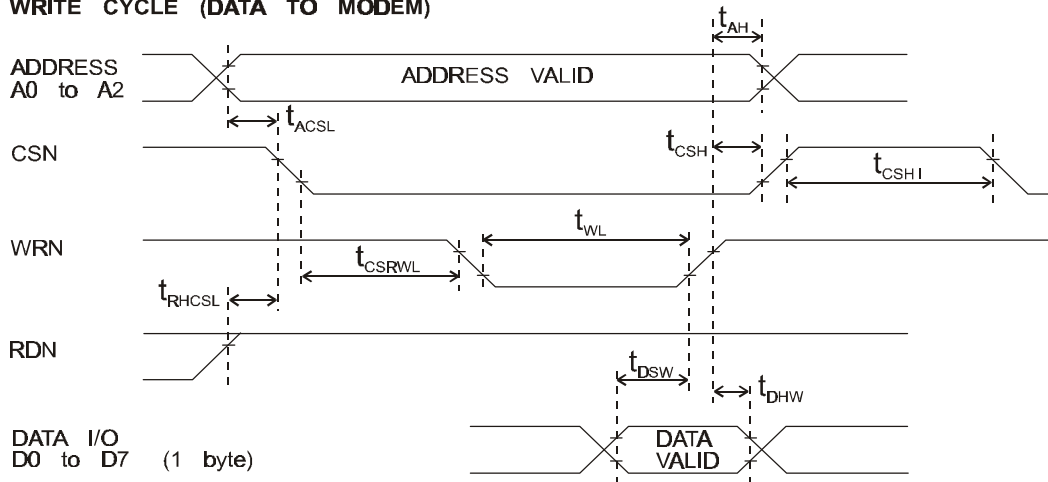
WRITE CYCLE (DATA TO MODEM)

$t_{AH}$

ADDRESS A0 to A2

ADDRESS VALID

$t_{ACSL}$

CSN

$t_{CSH}$

$t_{CSHI}$

WRN

$t_{WL}$

$t_{CSRWL}$

$t_{RHCSL}$

RDN

$t_{DSW}$

$t_{DHW}$

DATA I/O D0 to D7 (1 byte)

DATA VALID